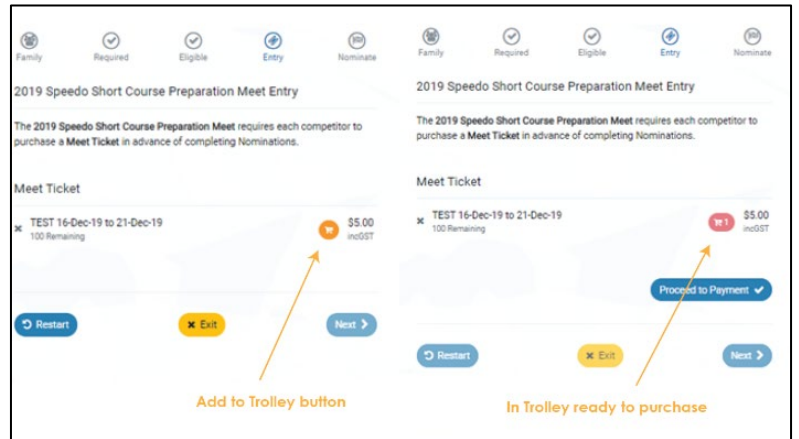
Family Required Eligible Entry Nominate

2019 Speedo Short Course Preparation Meet Entry

The **2019 Speedo Short Course Preparation Meet** requires each competitor to purchase a **Meet Ticket** in advance of completing Nominations.

Meet Ticket

TEST 16-Dec-19 to 21-Dec-19
100 Remaining

$5.00
incGST

Restart

Exit

Next

Add to Trolley button

Family Required Eligible Entry Nominate

2019 Speedo Short Course Preparation Meet Entry

The **2019 Speedo Short Course Preparation Meet** requires each competitor to purchase a **Meet Ticket** in advance of completing Nominations.

Meet Ticket

TEST 16-Dec-19 to 21-Dec-19
100 Remaining

1

$5.00
incGST

Proceed to Payment

Restart

Exit

Next

In Trolley ready to purchase